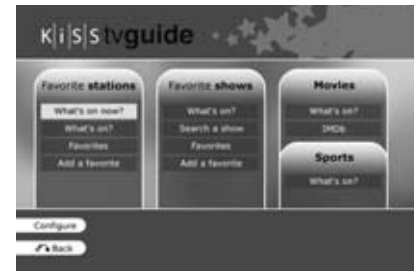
K|I|S|S tvguide

Favorite stations
What's on now?
What's on?
Favorites
Add a favorite

Favorite shows
What's on?
Search a show
Favorites
Add a favorite

Movies
What's on?
IMDb

Sports
What's on?

Configure
Back